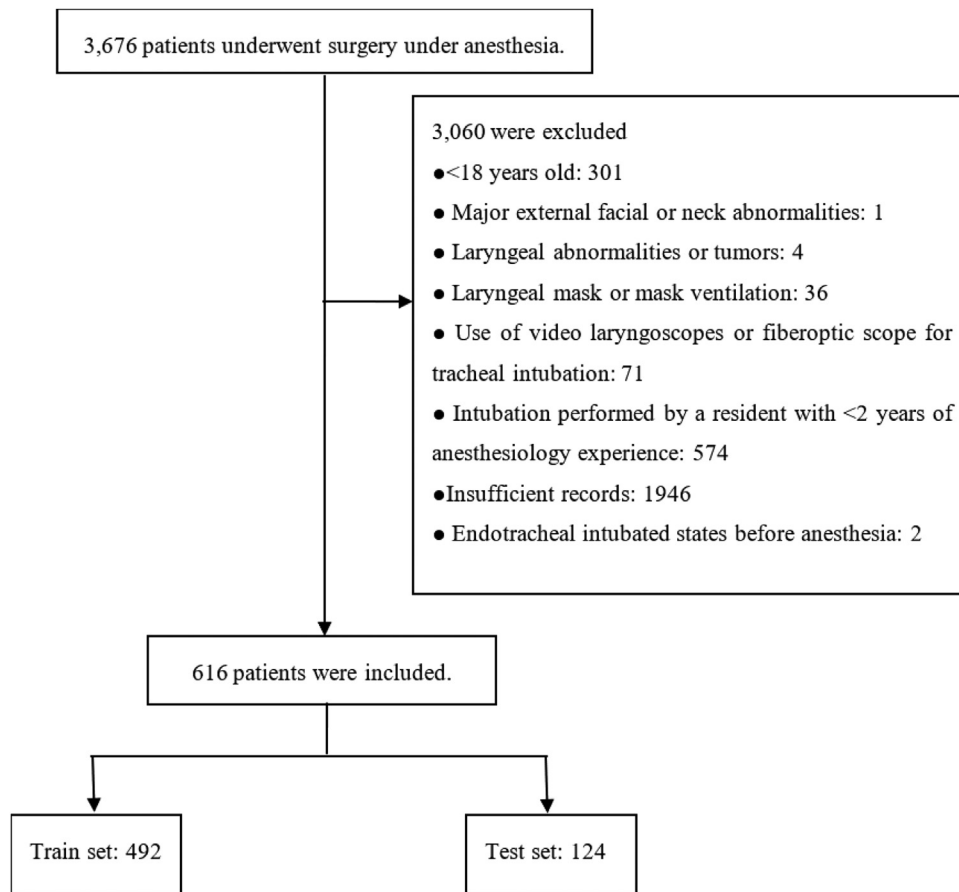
3,676 patients underwent surgery under anesthesia.

3,060 were excluded

●<18 years old: 301

● Major external facial or neck abnormalities: 1

● Laryngeal abnormalities or tumors: 4

● Laryngeal mask or mask ventilation: 36

● Use of video laryngoscopes or fiberoptic scope for tracheal intubation: 71

● Intubation performed by a resident with <2 years of anesthesiology experience: 574

●Insufficient records: 1946

● Endotracheal intubated states before anesthesia: 2

616 patients were included.

Train set: 492

Test set: 124